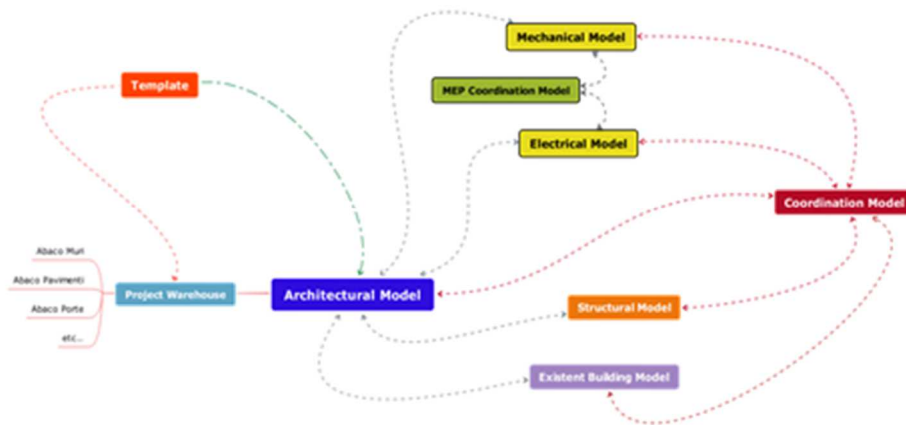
Template

Mechanical Model

MEP Coordination Model

Electrical Model

Coordination Model

Abaco Muri

Abaco Pavimenti

Abaco Porte

etc...

Project Warehouse

Architectural Model

Structural Model

Existent Building Model